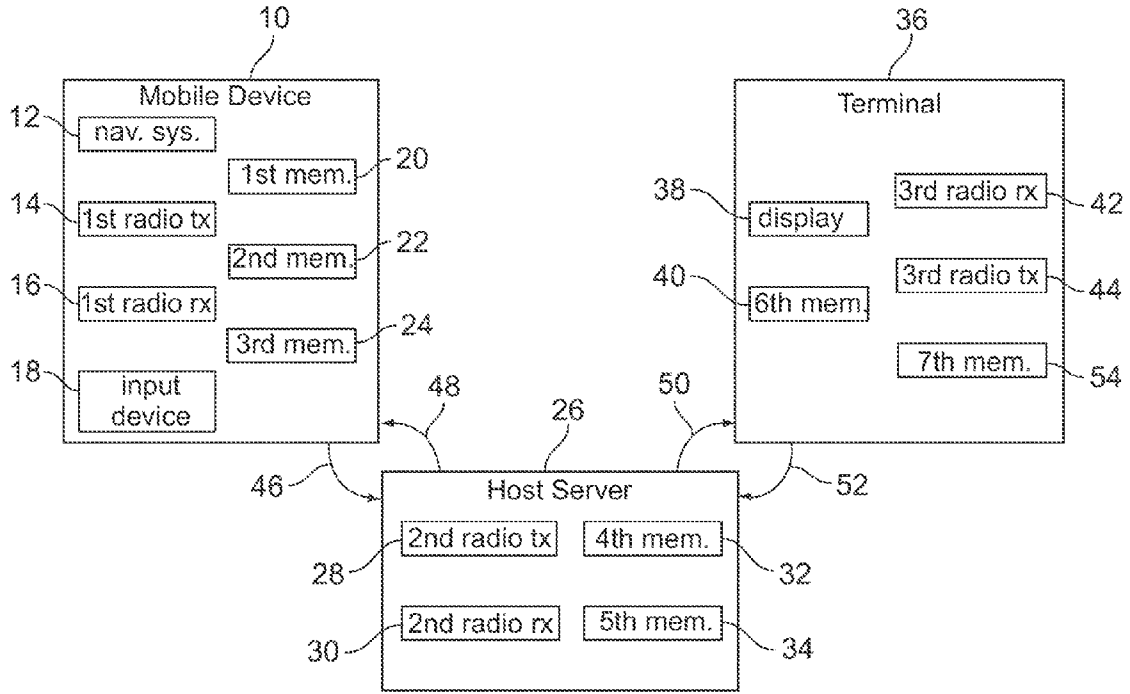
10
Mobile Device
12 nav. sys.
1st mem. 20
14 1st radio tx
2nd mem. 22
16 1st radio rx
3rd mem. 24
18 input device

36
Terminal
38 display
3rd radio rx 42
40 6th mem.
3rd radio tx 44
7th mem. 54

48
26
50
46
52
Host Server
28 2nd radio tx
4th mem. 32
30 2nd radio rx
5th mem. 34